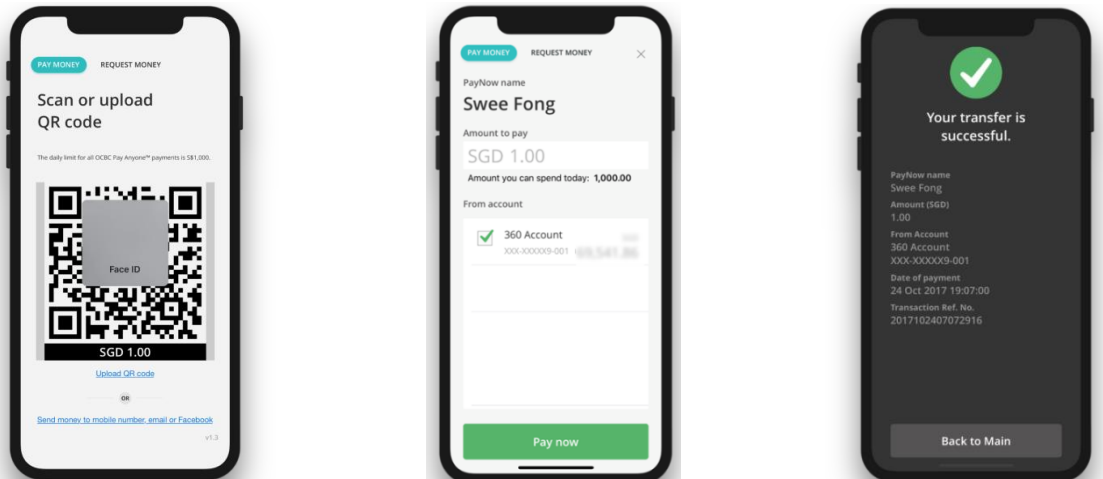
PAY MONEY REQUEST MONEY

Scan or upload QR code

The daily limit for all OCBC Pay Anyone™ payments is S$1,000.

Face ID

SGD 1.00

Upload QR code

OR

Send money to mobile number, email or Facebook

v1.3

PAY MONEY REQUEST MONEY

PayNow name

Swee Fong

Amount to pay

SGD 1.00

Amount you can spend today: 1,000.00

From account

360 Account

XXX-XXXXX9-001 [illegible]

Pay now

Your transfer is successful.

PayNow name
Swee Fong

Amount (SGD)
1.00

From Account
360 Account
XXX-XXXXX9-001

Date of payment
24 Oct 2017 19:07:00

Transaction Ref. No.
2017102407072916

Back to Main